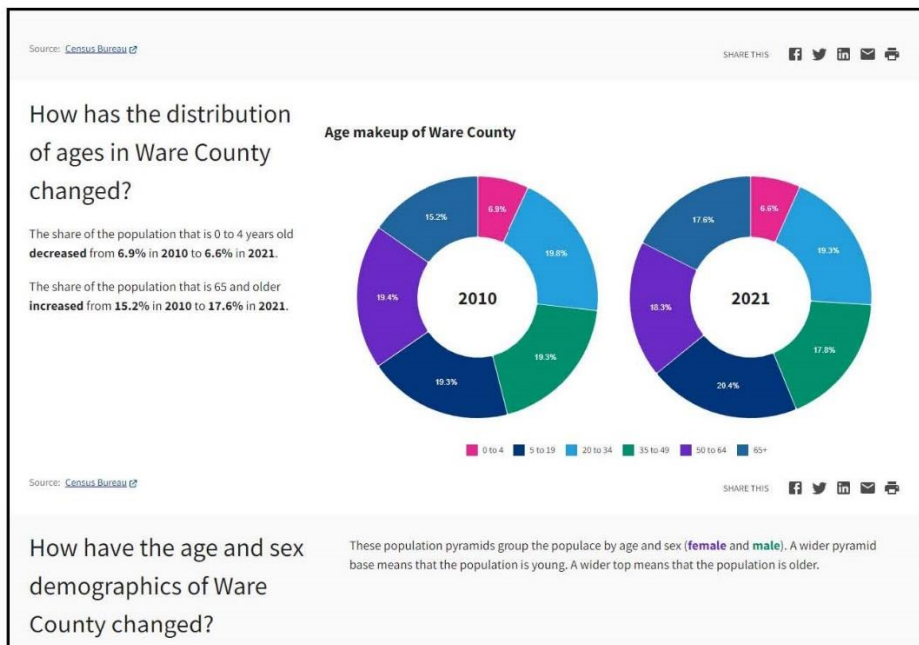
Source: Census Bureau

SHARE THIS

How has the distribution of ages in Ware County changed?

The share of the population that is 0 to 4 years old **decreased** from **6.9%** in **2010** to **6.6%** in **2021**.

The share of the population that is 65 and older **increased** from **15.2%** in **2010** to **17.6%** in **2021**.

Age makeup of Ware County

2010

6.9%
19.8%
19.3%
19.3%
19.4%
15.2%

2021

6.6%
19.3%
17.8%
20.4%
18.3%
17.6%

0 to 4
5 to 19
20 to 34
35 to 49
50 to 64
65+

Source: Census Bureau

SHARE THIS

How have the age and sex demographics of Ware County changed?

These population pyramids group the populace by age and sex (**female** and **male**). A wider pyramid base means that the population is young. A wider top means that the population is older.